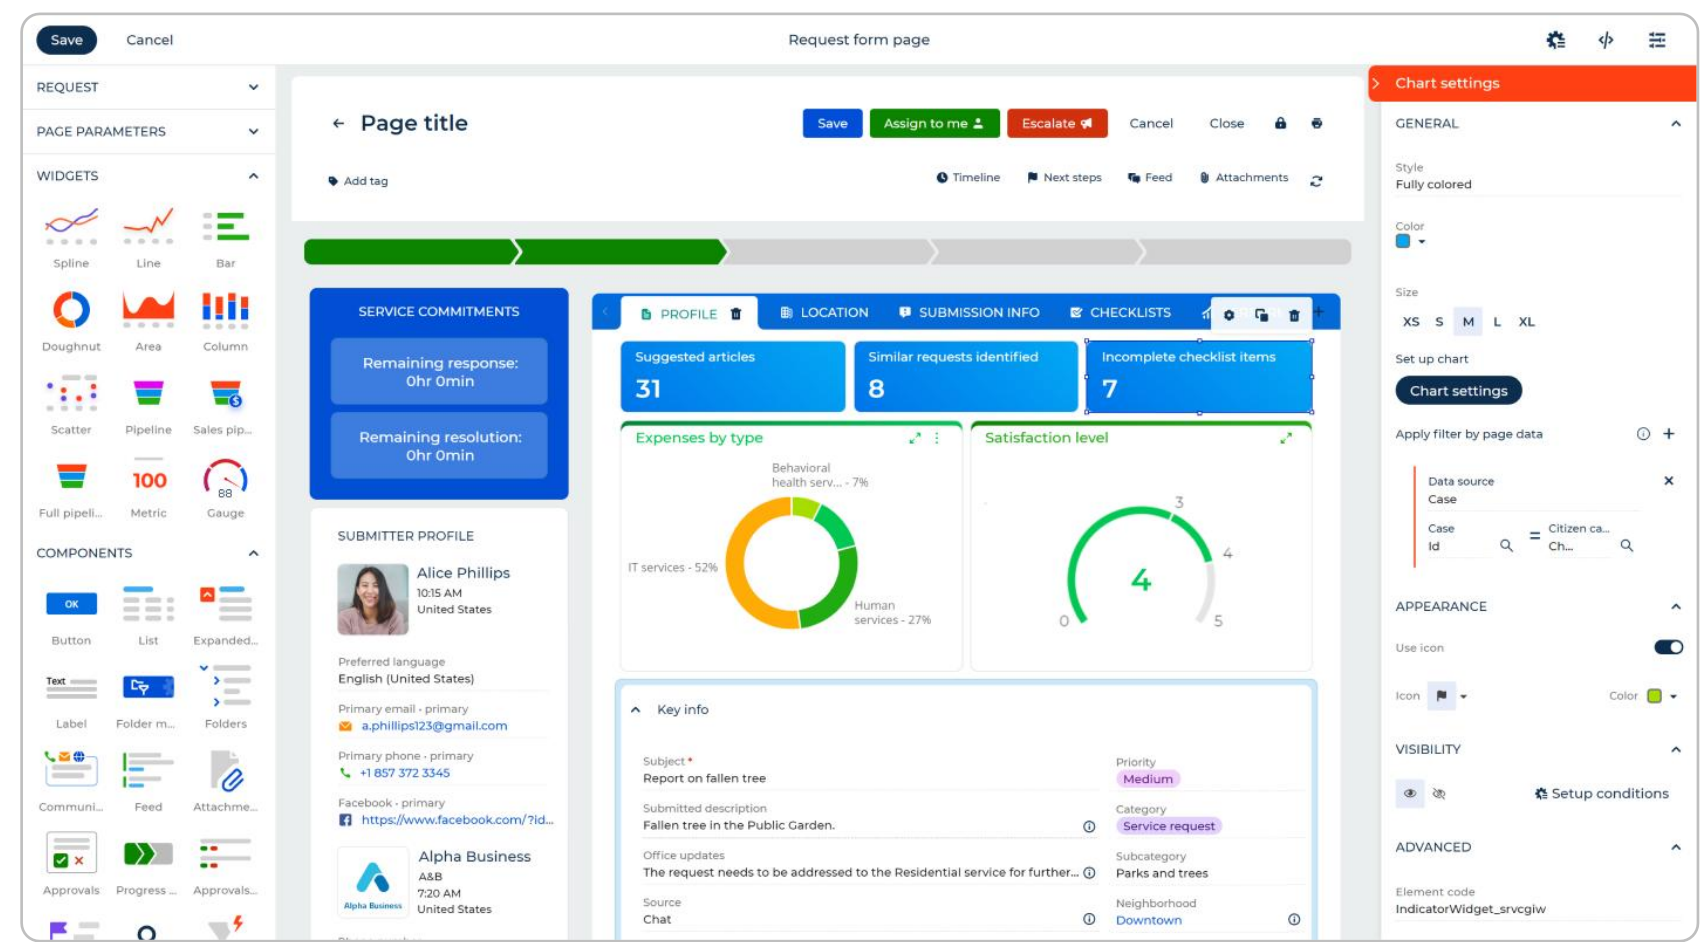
Save Cancel Request form page

REQUEST
PAGE PARAMETERS
WIDGETS

Spline Line Bar
Doughnut Area Column
Scatter Pipeline Sales pip...
Full pipeli... 100 Metric 88 Gauge

COMPONENTS

OK Button List Expanded...
Text Label Folder m... Folders
Communi... Feed Attachme...
Approvals Progress ... Approvals...

Page title

Save Assign to me Escalate Cancel Close

Add tag

Timeline Next steps Feed Attachments

SERVICE COMMITMENTS

Remaining response: 0hr 0min

Remaining resolution: 0hr 0min

SUBMITTER PROFILE

Alice Phillips
10:15 AM
United States

Preferred language
English (United States)

Primary email · primary
a.phillips123@gmail.com

Primary phone · primary
+1 857 372 3345

Facebook · primary
https://www.facebook.com/?id...

Alpha Business
A&B
7:20 AM
United States

PROFILE LOCATION SUBMISSION INFO CHECKLISTS

Suggested articles
31

Similar requests identified
8

Incomplete checklist items
7

Expenses by type

Behavioral health serv... - 7%
IT services - 52%
Human services - 27%

Satisfaction level

3
4
0
5
4

Key info

Subject *
Report on fallen tree

Priority
Medium

Submitted description
Fallen tree in the Public Garden.

Category
Service request

Office updates
The request needs to be addressed to the Residential service for further...

Subcategory
Parks and trees

Source
Chat

Neighborhood
Downtown

Chart settings

GENERAL

Style
Fully colored

Color

Size
XS S M L XL

Set up chart
Chart settings

Apply filter by page data

Data source
Case

Case
Id
=
Citizen ca...
Ch...

APPEARANCE

Use icon

Icon
Color

VISIBILITY

Setup conditions

ADVANCED

Element code
IndicatorWidget_srvcgiw